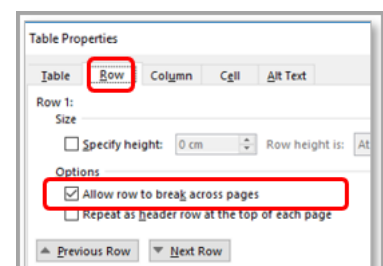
Table Properties

Table Row Column Cell Alt Text

Row 1:

Size

Specify height: 0 cm Row height is: At

Options

Allow row to break across pages

Repeat as header row at the top of each page

Previous Row Next Row